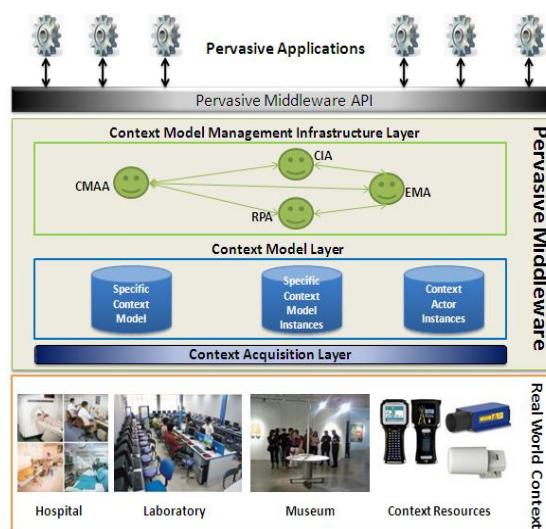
Pervasive Applications

Pervasive Middleware API

Context Model Management Infrastructure Layer

CIA

CMAA

EMA

RPA

Context Model Layer

Specific Context Model

Specific Context Model Instances

Context Actor Instances

Context Acquisition Layer

Pervasive Middleware

Hospital

Laboratory

Museum

Context Resources

Real World Context